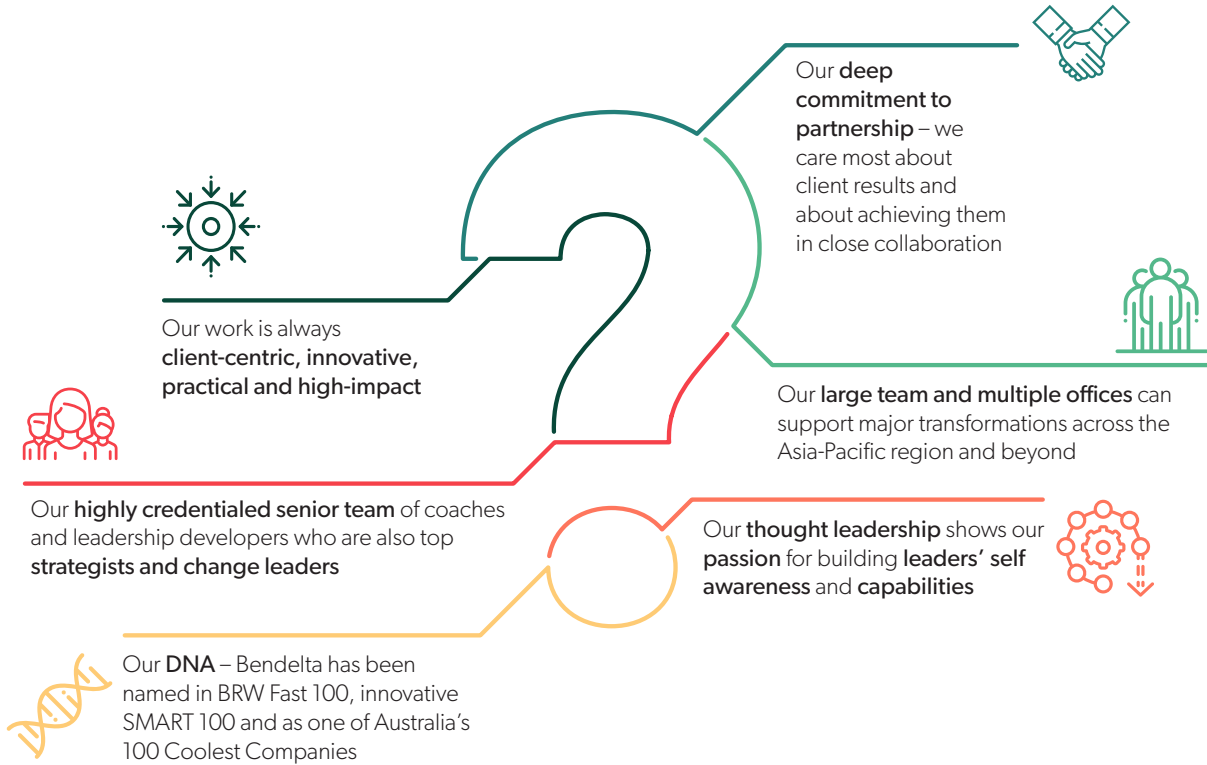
Our deep commitment to partnership – we care most about client results and about achieving them in close collaboration

Our work is always client-centric, innovative, practical and high-impact

Our large team and multiple offices can support major transformations across the Asia-Pacific region and beyond

Our highly credentialed senior team of coaches and leadership developers who are also top strategists and change leaders

Our thought leadership shows our passion for building leaders' self awareness and capabilities

Our DNA – Bendelta has been named in BRW Fast 100, innovative SMART 100 and as one of Australia's 100 Coolest Companies